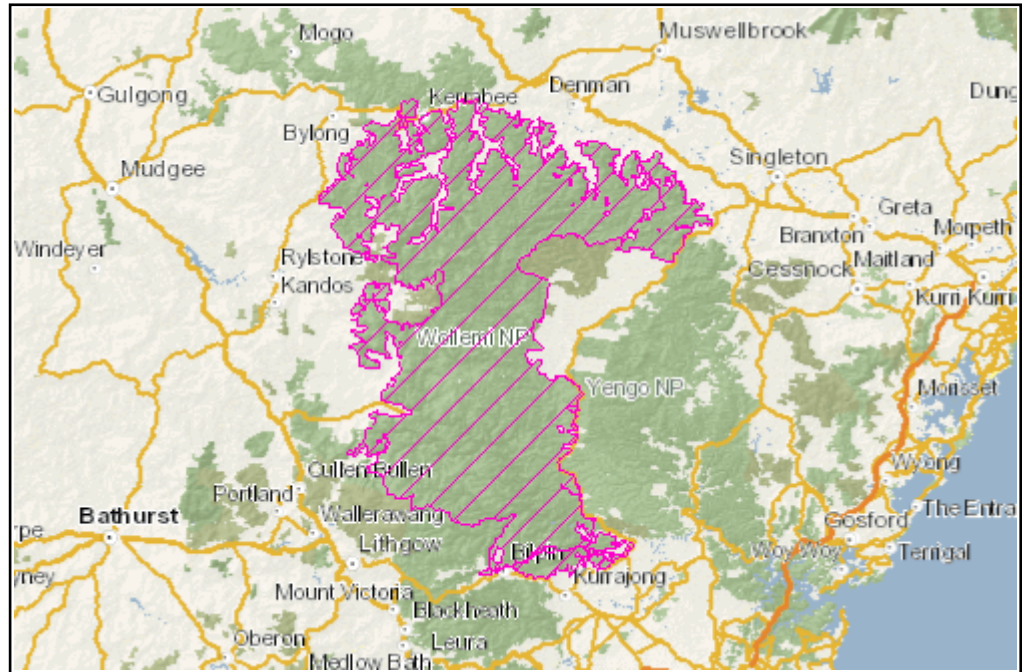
Mogo
Muswellbrook
Gulgong
Kerrabee
Denman
Dung
Bylong
Mudgee
Singleton
Greta
Morpeth
Branxton
Maitland
Windeyer
Rylstone
Kandos
Cessnock
Kurri Kurri
Wollemi NP
Yengo NP
Morisset
Wyong
Cullen Bullen
Portland
The Entra
Bathurst
Wallerawang
Gosford
rpe
Lithgow
Bilpin
Woy Woy
Terrigal
ney
Kurrajong
Mount Victoria
Blackheath
Oberon
Leura
Medlow Bath